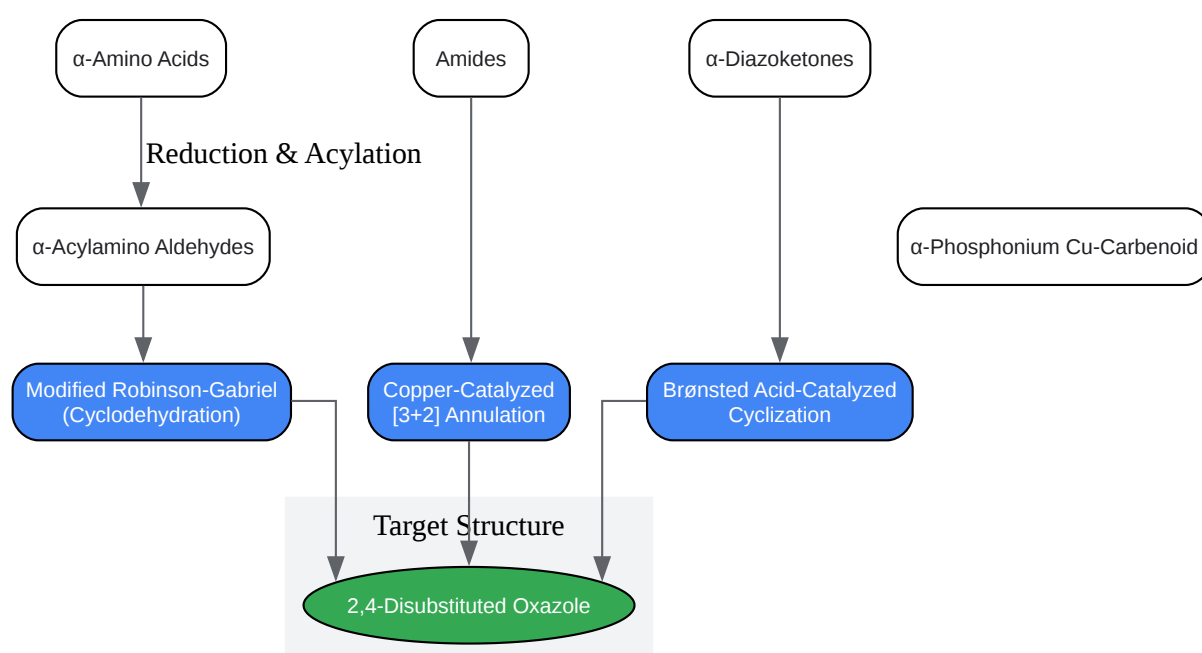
α-Amino Acids

Amides

α-Diazoketones

Reduction & Acylation

α-Acylamino Aldehydes

α-Phosphonium Cu-Carbenoid

Modified Robinson-Gabriel (Cyclodehydration)

Copper-Catalyzed [3+2] Annulation

Brønsted Acid-Catalyzed Cyclization

Target Structure

2,4-Disubstituted Oxazole